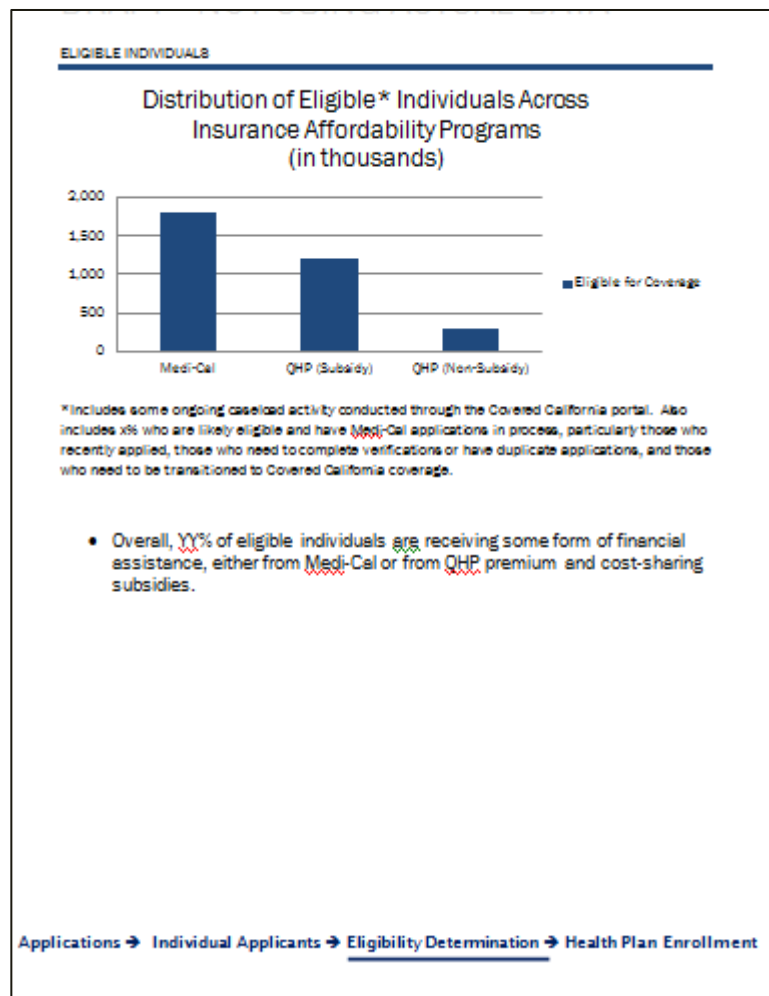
ELIGIBLE INDIVIDUALS

Distribution of Eligible* Individuals Across Insurance Affordability Programs (in thousands)

2,000
1,500
1,000
500
0

Medi-Cal
QHP (Subsidy)
QHP (Non-Subsidy)

Eligible for Coverage

*Includes some ongoing caseload activity conducted through the Covered California portal. Also includes x% who are likely eligible and have Medi-Cal applications in process, particularly those who recently applied, those who need to complete verifications or have duplicate applications, and those who need to be transitioned to Covered California coverage.

• Overall, YY% of eligible individuals are receiving some form of financial assistance, either from Medi-Cal or from QHP premium and cost-sharing subsidies.

Applications → Individual Applicants → Eligibility Determination → Health Plan Enrollment